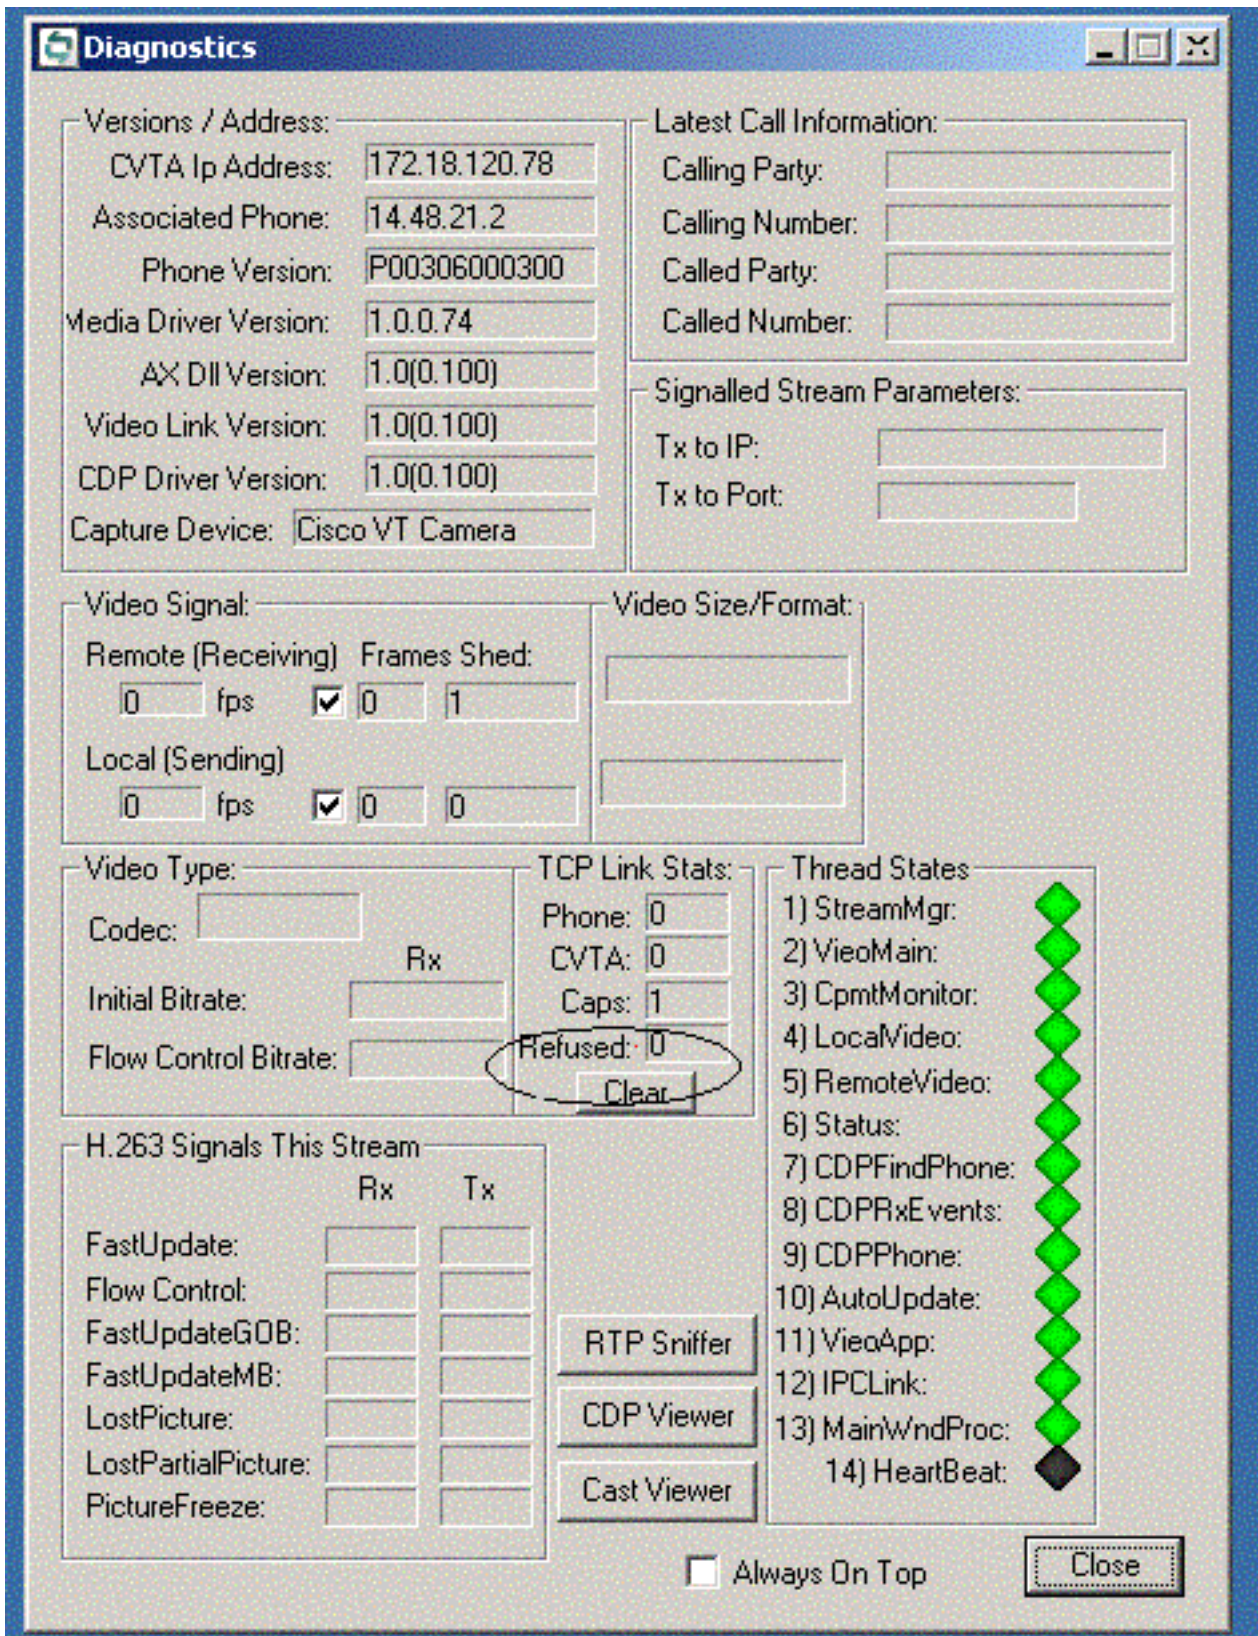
Diagnostics

Versions / Address:
CVTA Ip Address: 172.18.120.78
Associated Phone: 14.48.21.2
Phone Version: P00306000300
Media Driver Version: 1.0.0.74
AX Dll Version: 1.0(0.100)
Video Link Version: 1.0(0.100)
CDP Driver Version: 1.0(0.100)
Capture Device: Cisco VT Camera

Latest Call Information:
Calling Party:
Calling Number:
Called Party:
Called Number:

Signalled Stream Parameters:
Tx to IP:
Tx to Port:

Video Signal:
Remote (Receiving) Frames Shed:
0 fps 0 1
Local (Sending)
0 fps 0 0

Video Size/Format:

Video Type:
Codec:
Rx
Initial Bitrate:
Flow Control Bitrate:

TCP Link Stats:
Phone: 0
CVTA: 0
Caps: 1
Refused: 0
Clear

Thread States
1) StreamMgr:
2) VieoMain:
3) CpmtMonitor:
4) LocalVideo:
5) RemoteVideo:
6) Status:
7) CDPFindPhone:
8) CDPRxEvents:
9) CDPPhone:
10) AutoUpdate:
11) VieoApp:
12) IPCLink:
13) MainWndProc:
14) HeartBeat:

H.263 Signals This Stream
Rx Tx
FastUpdate:
Flow Control:
FastUpdateGOB:
FastUpdateMB:
LostPicture:
LostPartialPicture:
PictureFreeze:

RTP Sniffer
CDP Viewer
Cast Viewer

Always On Top
Close